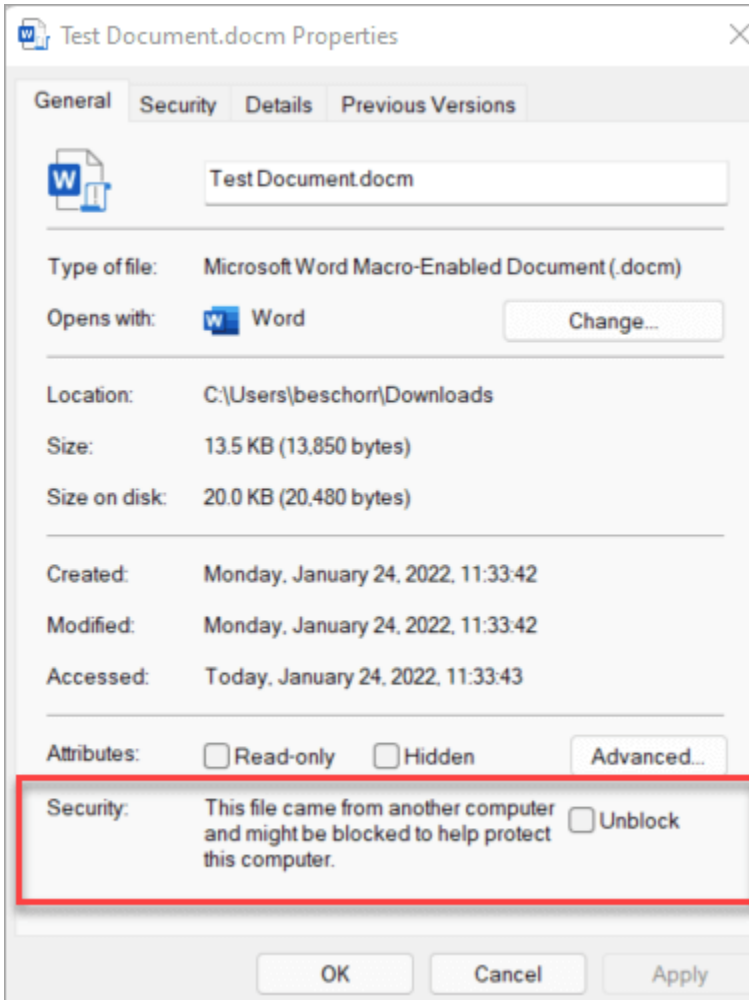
Test Document.docm Properties

General | Security | Details | Previous Versions

Test Document.docm

Type of file: Microsoft Word Macro-Enabled Document (.docm)

Opens with: Word Change...

Location: C:\Users\beschorr\Downloads

Size: 13.5 KB (13,850 bytes)

Size on disk: 20.0 KB (20,480 bytes)

Created: Monday, January 24, 2022, 11:33:42

Modified: Monday, January 24, 2022, 11:33:42

Accessed: Today, January 24, 2022, 11:33:43

Attributes: Read-only Hidden Advanced...

Security: This file came from another computer and might be blocked to help protect this computer. Unblock

OK Cancel Apply